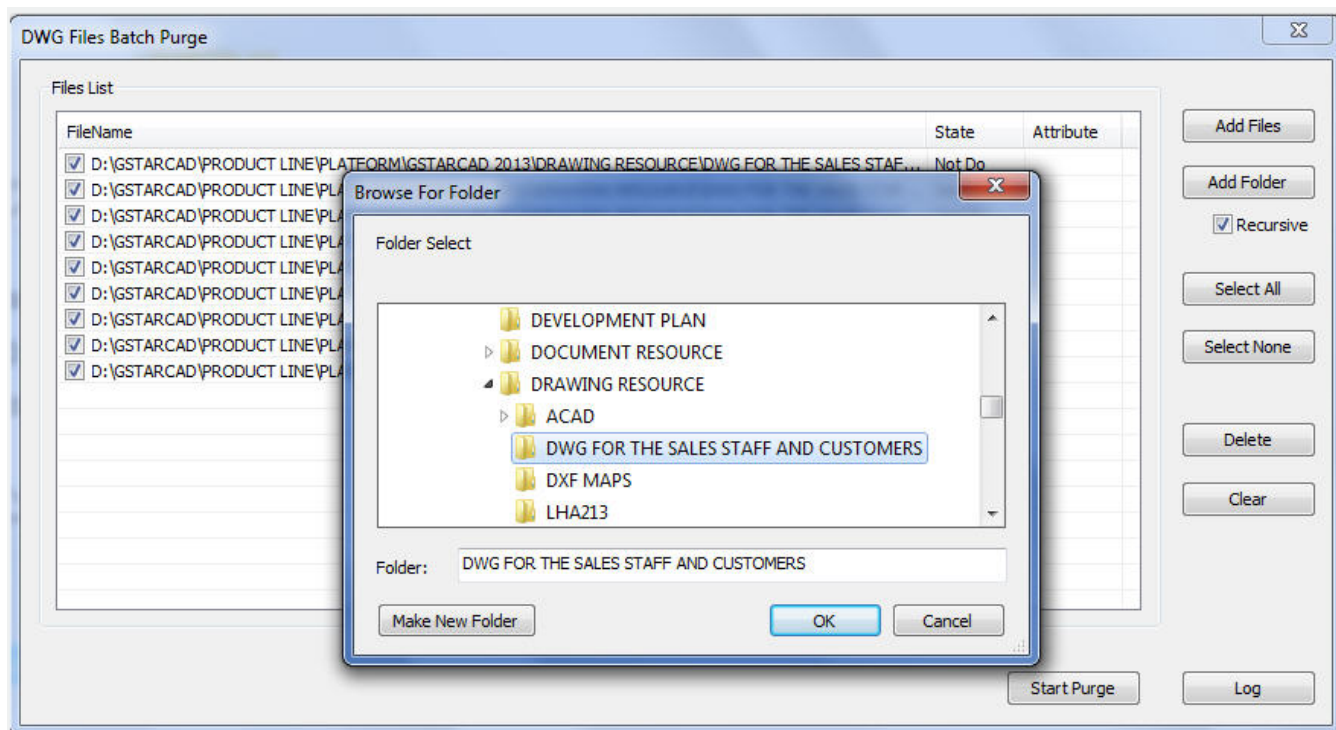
DWG Files Batch Purge

Files List

| FileName | State | Attribute |
|---|---|---|
| D:\GSTARCAD\PRODUCT LINE\PLATFORM\GSTARCAD 2013\DRAWING RESOURCE\DWG FOR THE SALES STAF... | Not Do | |
| D:\GSTARCAD\PRODUCT LINE\PLA | | |
| D:\GSTARCAD\PRODUCT LINE\PLA | | |
| D:\GSTARCAD\PRODUCT LINE\PLA | | |
| D:\GSTARCAD\PRODUCT LINE\PLA | | |
| D:\GSTARCAD\PRODUCT LINE\PLA | | |
| D:\GSTARCAD\PRODUCT LINE\PLA | | |
| D:\GSTARCAD\PRODUCT LINE\PLA | | |
| D:\GSTARCAD\PRODUCT LINE\PLA | | |

Add Files
Add Folder
Recursive
Select All
Select None
Delete
Clear

Browse For Folder
Folder Select
DEVELOPMENT PLAN
DOCUMENT RESOURCE
DRAWING RESOURCE
ACAD
DWG FOR THE SALES STAFF AND CUSTOMERS
DXF MAPS
LHA213
Folder: DWG FOR THE SALES STAFF AND CUSTOMERS
Make New Folder
OK
Cancel

Start Purge
Log